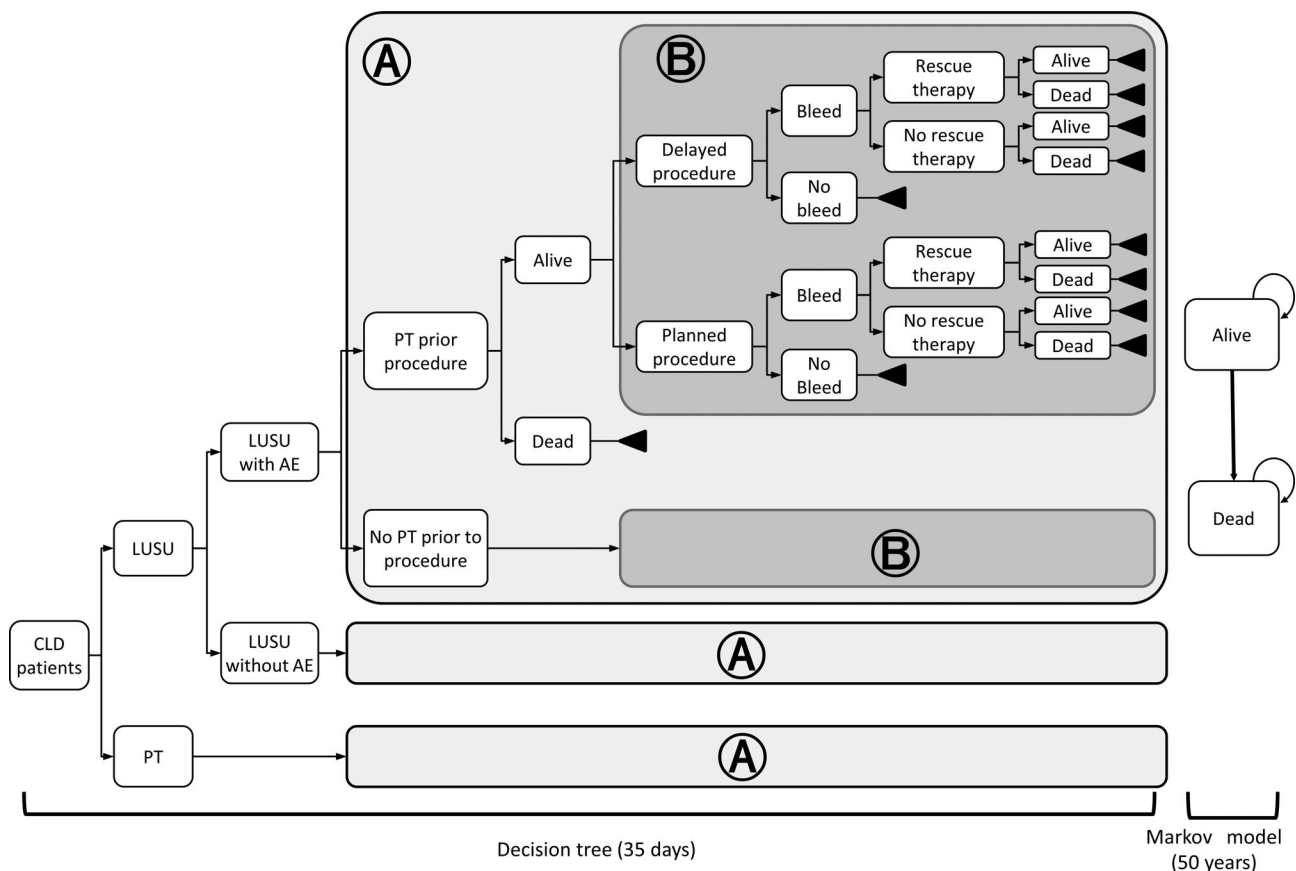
Ⓐ

Ⓑ

Delayed procedure

Bleed

Rescue therapy

Alive

Dead

No rescue therapy

Alive

Dead

No bleed

Alive

Planned procedure

Bleed

Rescue therapy

Alive

Dead

No rescue therapy

Alive

Dead

No Bleed

PT prior procedure

Dead

LUSU with AE

No PT prior to procedure

Ⓑ

LUSU

CLD patients

LUSU without AE

Ⓐ

PT

Ⓐ

Alive

Dead

Decision tree (35 days)

Markov model (50 years)